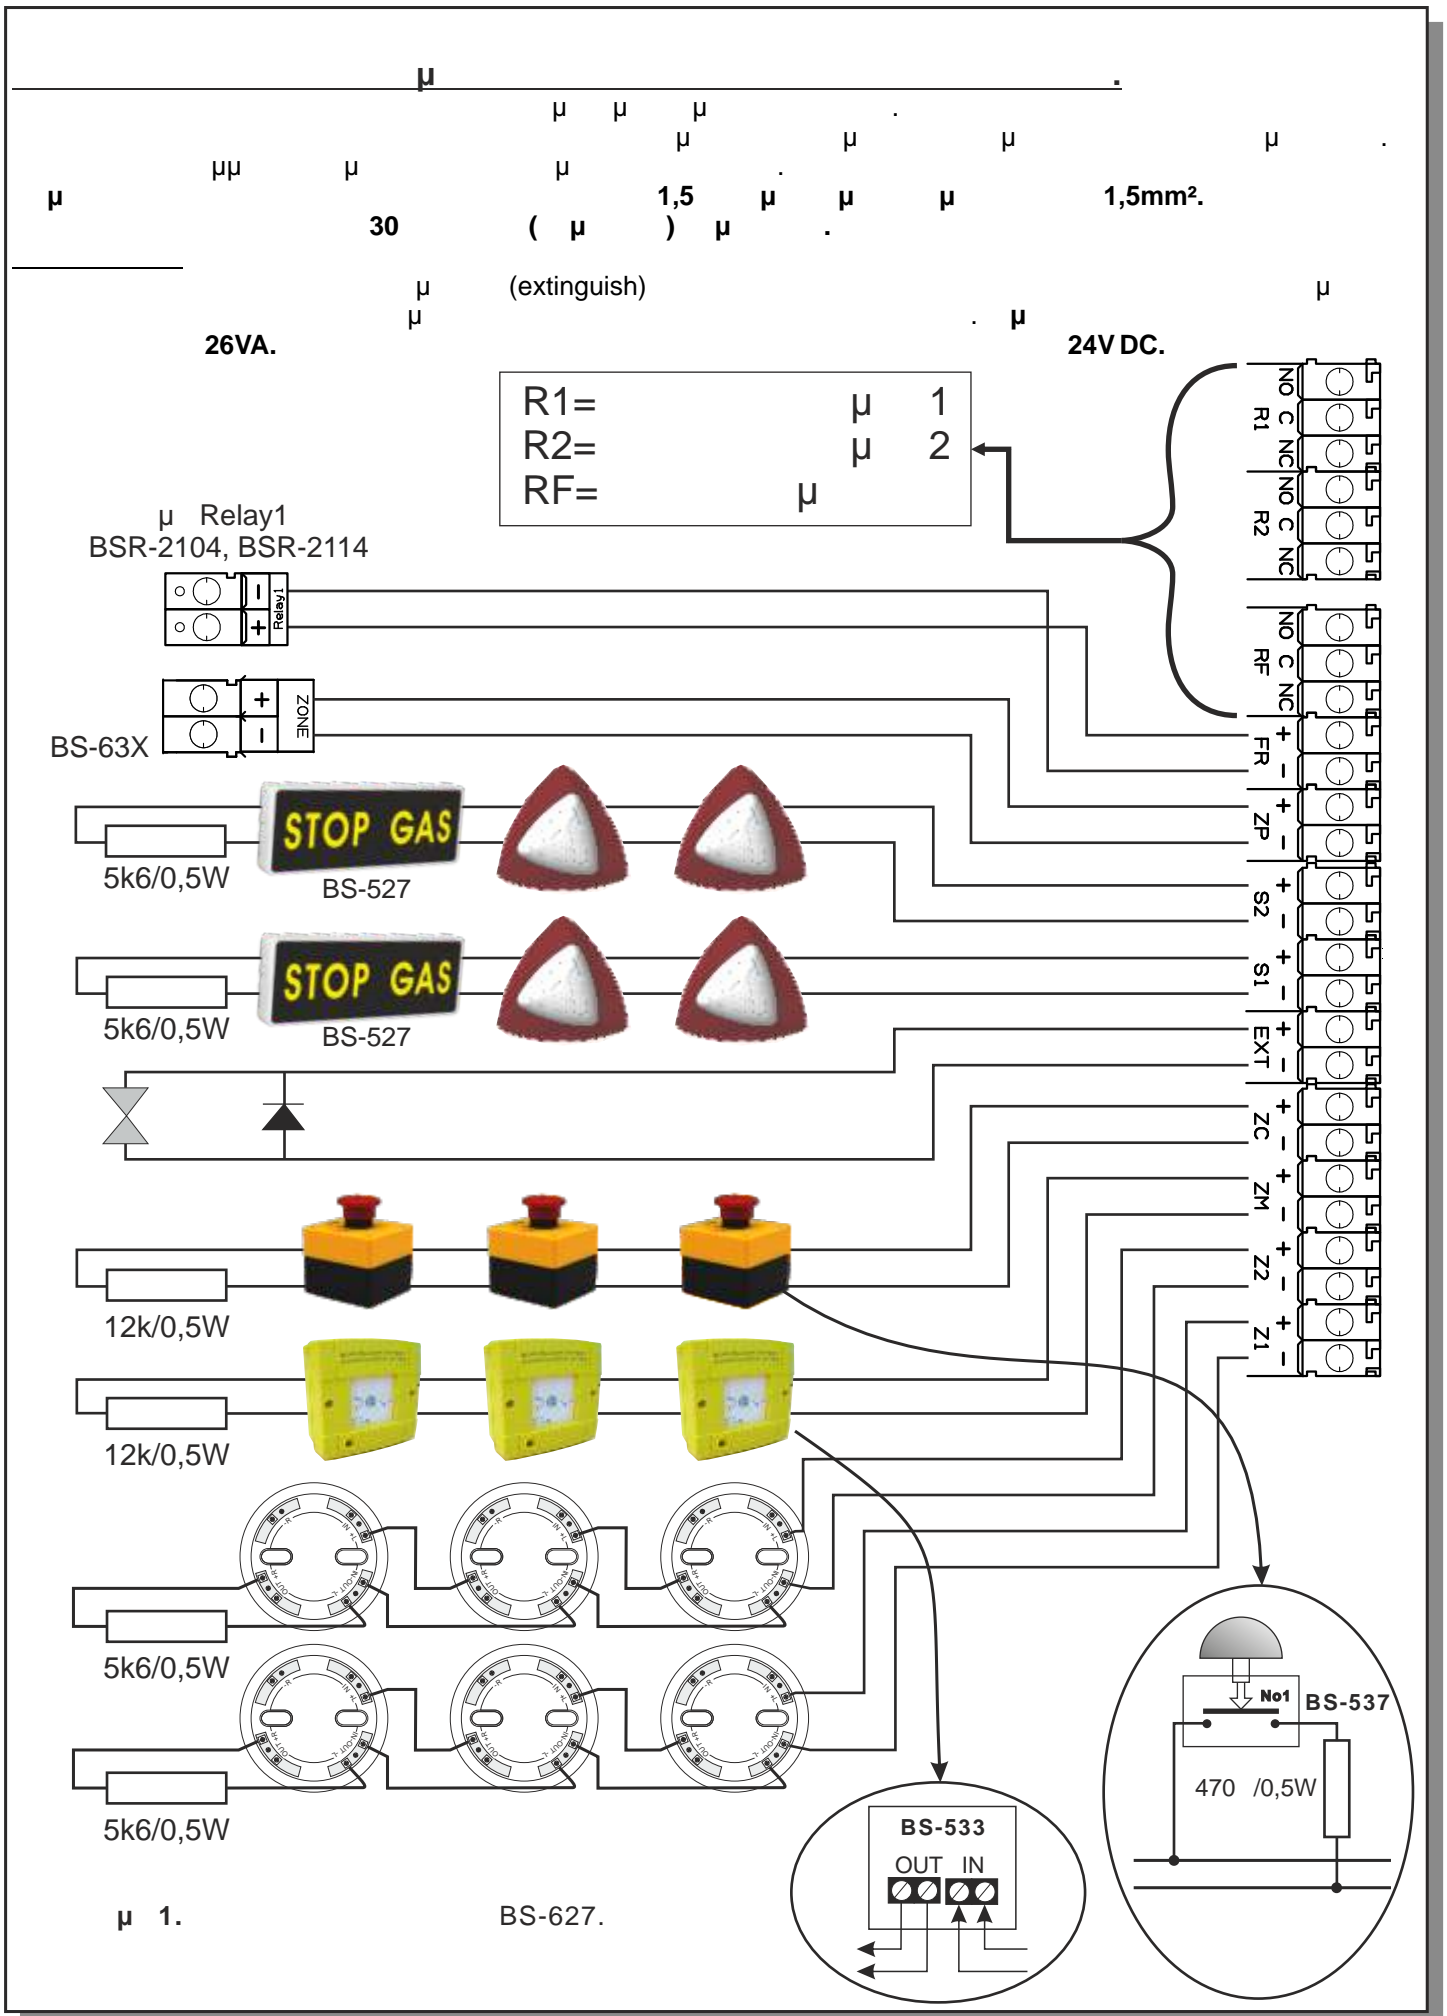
μ .
μ μ μ .
μ μ μ μ .
μμ μ μ .
μ 1,5 μ μ μ 1,5mm².
30 ( μ ) μ .

μ (extinguish) μ
μ . μ
26VA. 24V DC.

R1= μ 1
R2= μ 2
RF= μ

μ Relay1
BSR-2104, BSR-2114

Relay1
BS-63X
ZONE

STOP GAS
BS-527
5k6/0,5W
STOP GAS
BS-527
5k6/0,5W

12k/0,5W
12k/0,5W
5k6/0,5W
5k6/0,5W

NO C NC R1
NO C NC R2
NO C NC RF
+ FR −
+ ZP −
+ S2 −
+ S1 −
+ EXT −
+ ZC −
+ ZM −
+ Z2 −
+ Z1 −

No1 BS-537
470 /0,5W

BS-533
OUT IN

μ 1. BS-627.